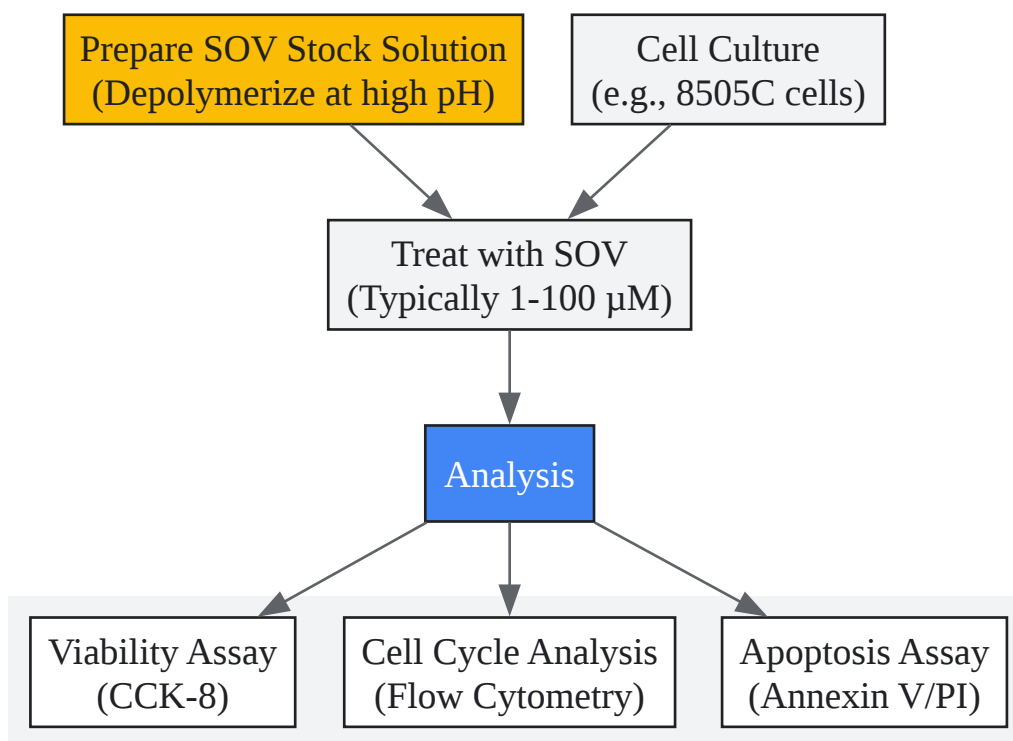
Prepare SOV Stock Solution
(Depolymerize at high pH)

Cell Culture
(e.g., 8505C cells)

Treat with SOV
(Typically 1-100 μM)

Analysis

Viability Assay
(CCK-8)

Cell Cycle Analysis
(Flow Cytometry)

Apoptosis Assay
(Annexin V/PI)